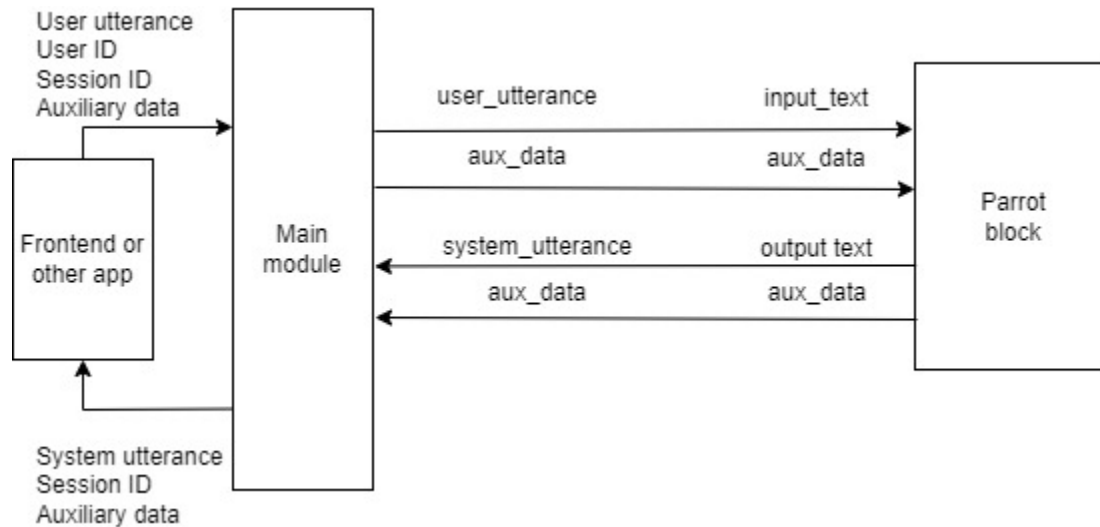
User utterance
User ID
Session ID
Auxiliary data

Frontend or other app

Main module

user_utterance
input_text

aux_data
aux_data

Parrot block

system_utterance
output text

aux_data
aux_data

System utterance
Session ID
Auxiliary data